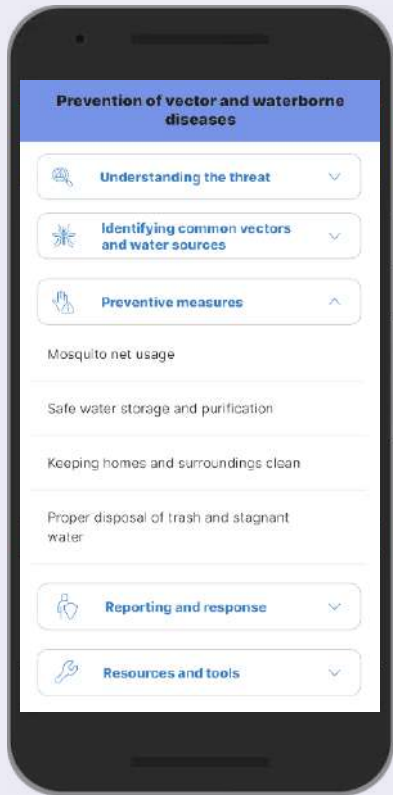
Prevention of vector and waterborne diseases

Understanding the threat

Identifying common vectors and water sources

Preventive measures

Mosquito net usage

Safe water storage and purification

Keeping homes and surroundings clean

Proper disposal of trash and stagnant water

Reporting and response

Resources and tools